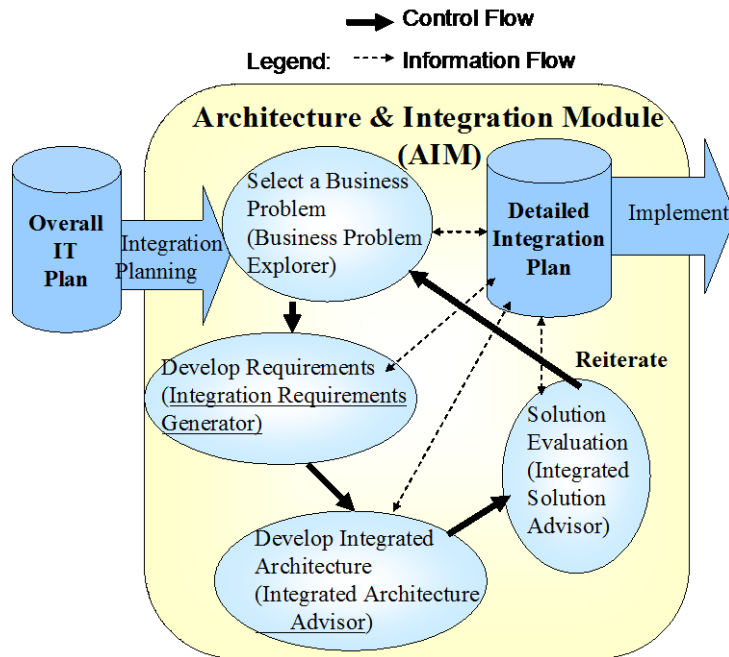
Legend: Control Flow
Information Flow

Architecture & Integration Module (AIM)

Overall IT Plan

Integration Planning

Select a Business Problem (Business Problem Explorer)

Detailed Integration Plan

Implement

Develop Requirements (Integration Requirements Generator)

Reiterate

Solution Evaluation (Integrated Solution Advisor)

Develop Integrated Architecture (Integrated Architecture Advisor)